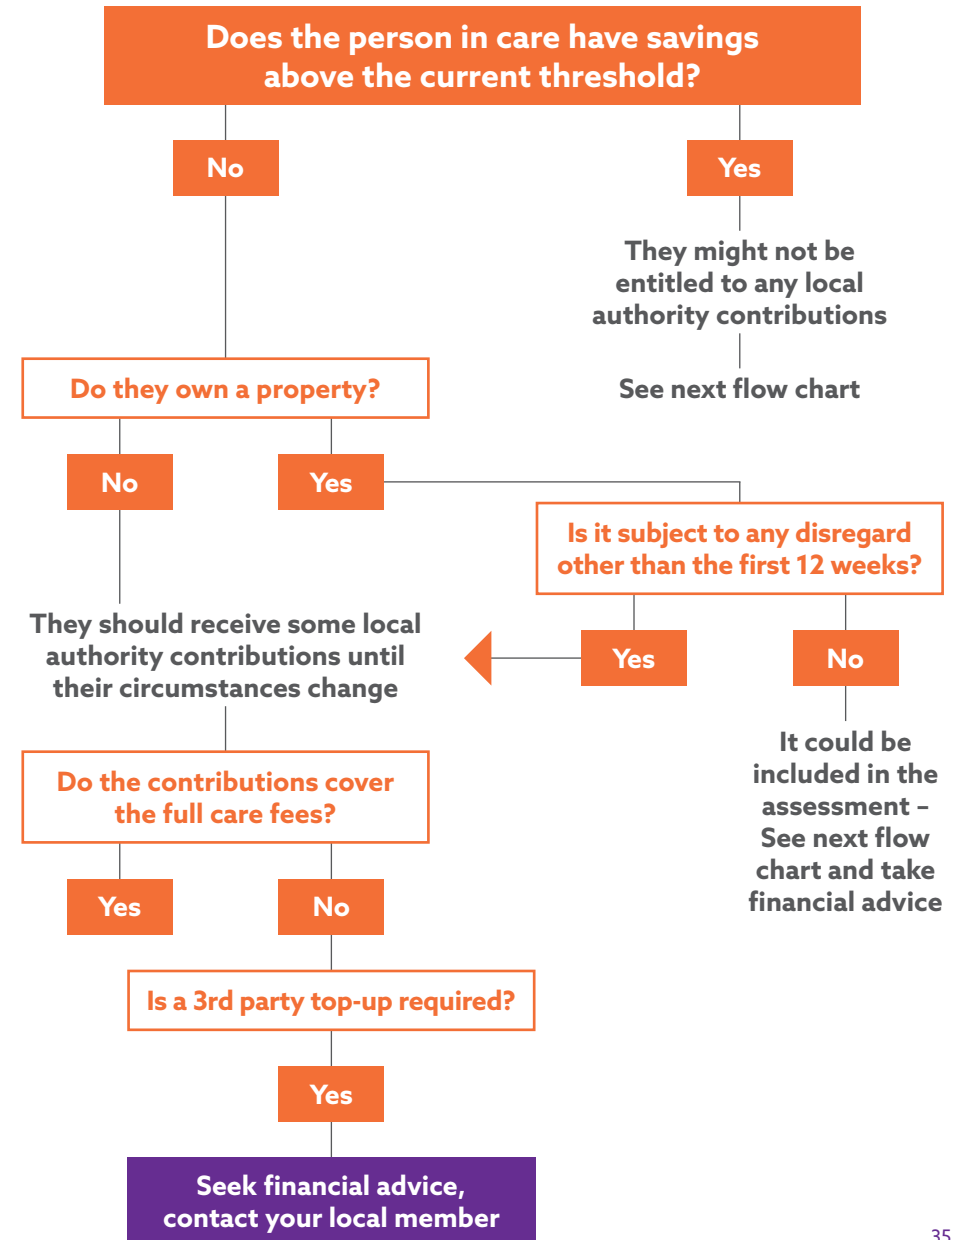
Does the person in care have savings above the current threshold?

No

Yes

They might not be entitled to any local authority contributions

See next flow chart

Do they own a property?

No

Yes

Is it subject to any disregard other than the first 12 weeks?

They should receive some local authority contributions until their circumstances change

Yes

No

It could be included in the assessment – See next flow chart and take financial advice

Do the contributions cover the full care fees?

Yes

No

Is a 3rd party top-up required?

Yes

Seek financial advice, contact your local member

35